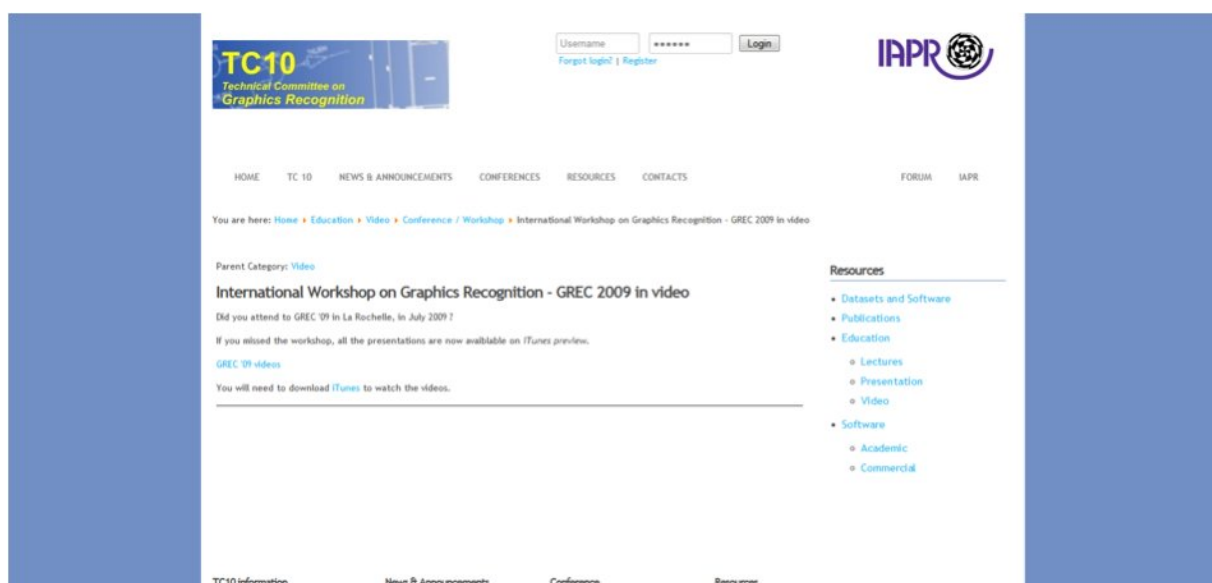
TC10
Technical Committee on
Graphics Recognition

Username
••••••
Login
Forgot login? | Register

IAPR

HOME TC 10 NEWS & ANNOUNCEMENTS CONFERENCES RESOURCES CONTACTS FORUM IAPR

You are here: Home ▸ Education ▸ Video ▸ Conference / Workshop ▸ International Workshop on Graphics Recognition - GREC 2009 in video

Parent Category: Video

International Workshop on Graphics Recognition - GREC 2009 in video

Did you attend to GREC '09 in La Rochelle, in July 2009 ?

If you missed the workshop, all the presentations are now available on iTunes preview.

GREC '09 videos

You will need to download iTunes to watch the videos.

Resources

• Datasets and Software
• Publications
• Education
 ◦ Lectures
 ◦ Presentation
 ◦ Video
• Software
 ◦ Academic
 ◦ Commercial

TC10 information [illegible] News & Announcements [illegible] Conference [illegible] Resources